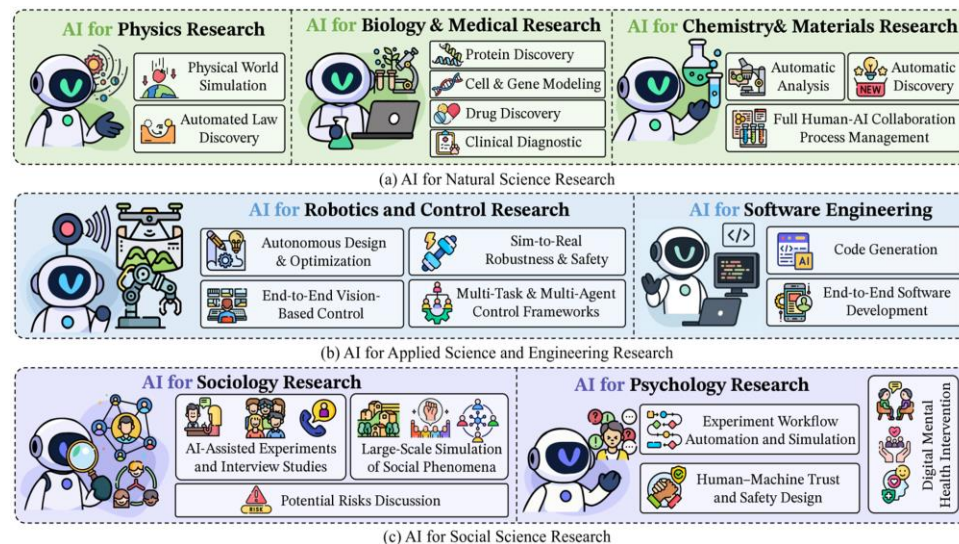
AI for Physics Research

Physical World Simulation

Automated Law Discovery

AI for Biology & Medical Research

Protein Discovery

Cell & Gene Modeling

Drug Discovery

Clinical Diagnostic

AI for Chemistry& Materials Research

Automatic Analysis

NEW

Automatic Discovery

Full Human-AI Collaboration Process Management

(a) AI for Natural Science Research

AI for Robotics and Control Research

Autonomous Design & Optimization

Sim-to-Real Robustness & Safety

End-to-End Vision-Based Control

Multi-Task & Multi-Agent Control Frameworks

AI for Software Engineering

</>

Code Generation

AI

End-to-End Software Development

(b) AI for Applied Science and Engineering Research

AI for Sociology Research

AI-Assisted Experiments and Interview Studies

Large-Scale Simulation of Social Phenomena

RISK

Potential Risks Discussion

AI for Psychology Research

Experiment Workflow Automation and Simulation

Human–Machine Trust and Safety Design

Digital Mental Health Intervention

(c) AI for Social Science Research